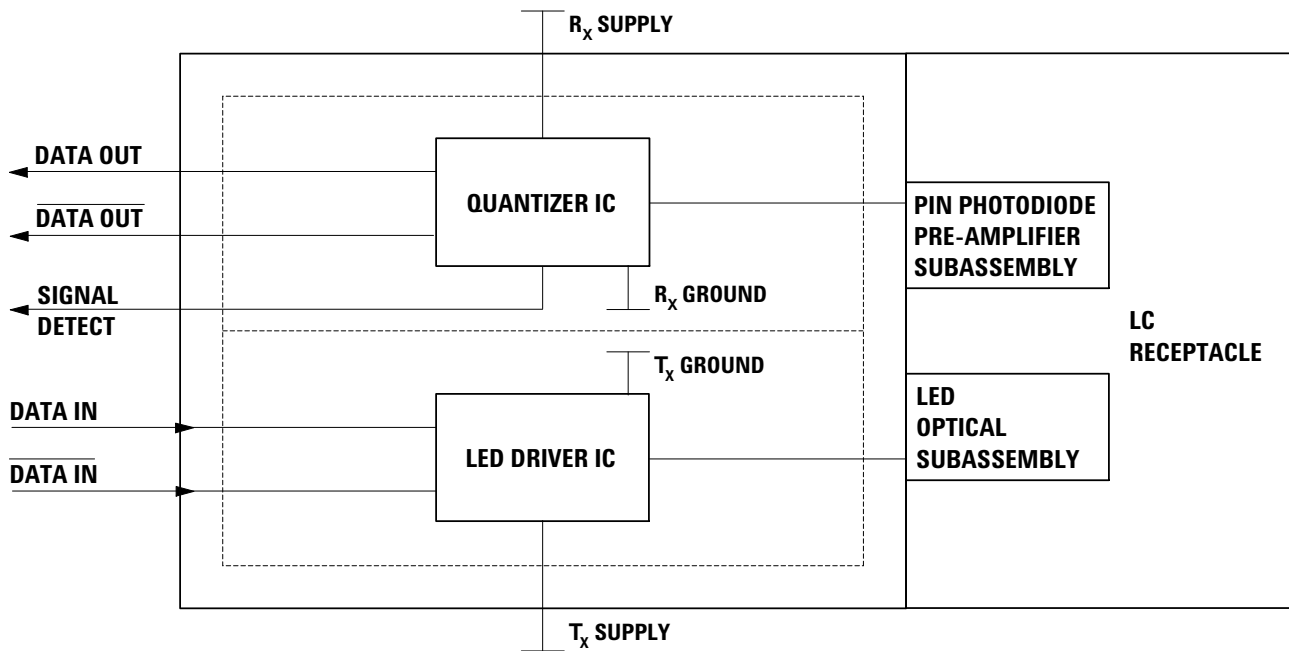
$R_X$ SUPPLY

DATA OUT

$\overline{\text{DATA OUT}}$

QUANTIZER IC

PIN PHOTODIODE PRE-AMPLIFIER SUBASSEMBLY

SIGNAL DETECT

$R_X$ GROUND

LC RECEPTACLE

$T_X$ GROUND

DATA IN

$\overline{\text{DATA IN}}$

LED DRIVER IC

LED OPTICAL SUBASSEMBLY

$T_X$ SUPPLY